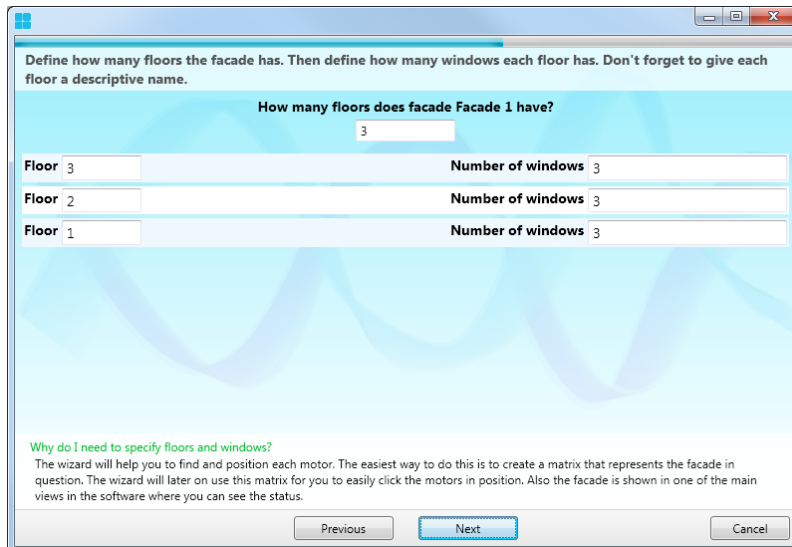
Define how many floors the facade has. Then define how many windows each floor has. Don't forget to give each floor a descriptive name.

How many floors does facade Facade 1 have?

3

Floor 3 Number of windows 3

Floor 2 Number of windows 3

Floor 1 Number of windows 3

Why do I need to specify floors and windows?

The wizard will help you to find and position each motor. The easiest way to do this is to create a matrix that represents the facade in question. The wizard will later on use this matrix for you to easily click the motors in position. Also the facade is shown in one of the main views in the software where you can see the status.

Previous Next Cancel